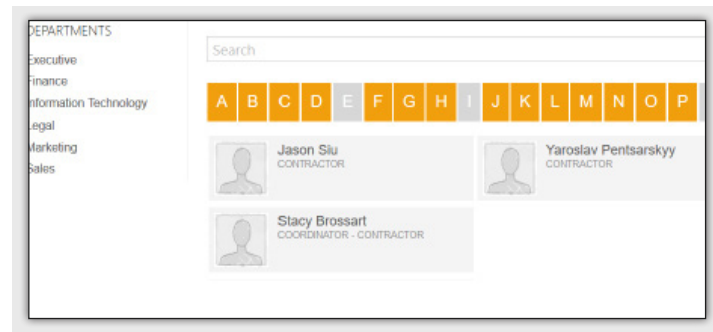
DEPARTMENTS
Executive
Finance
Information Technology
Legal
Marketing
Sales

Search

A B C D E F G H I J K L M N O P

Jason Siu
CONTRACTOR

Yaroslav Pentsarskyy
CONTRACTOR

Stacy Brossart
COORDINATOR - CONTRACTOR